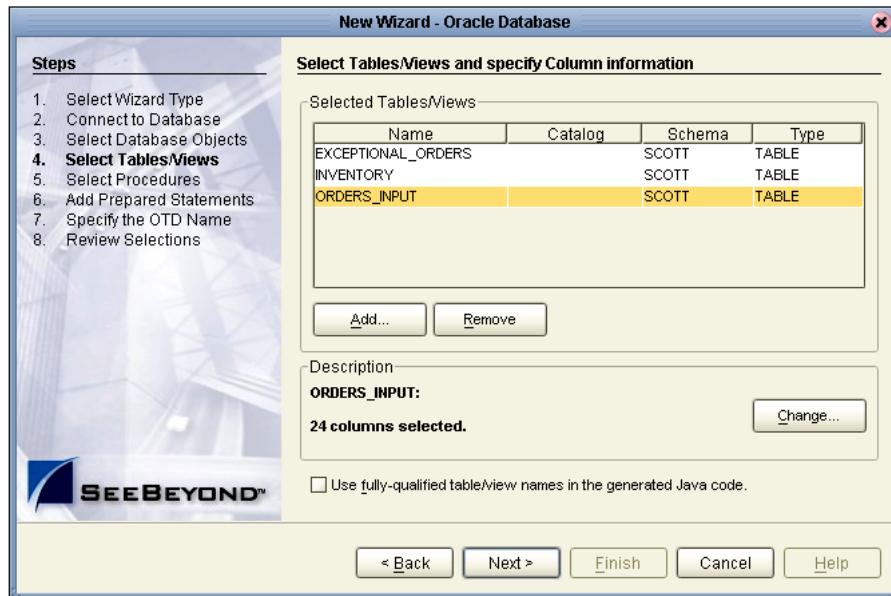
New Wizard - Oracle Database

Steps

1. Select Wizard Type
2. Connect to Database
3. Select Database Objects
4. Select Tables/Views
5. Select Procedures
6. Add Prepared Statements
7. Specify the OTD Name
8. Review Selections

SEEBEYOND™

Select Tables/Views and specify Column information

Selected Tables/Views

| Name | Catalog | Schema | Type |
|---|---|---|---|
| EXCEPTIONAL_ORDERS | | SCOTT | TABLE |
| INVENTORY | | SCOTT | TABLE |
| ORDERS_INPUT | | SCOTT | TABLE |

Add... Remove

Description

ORDERS_INPUT:

24 columns selected.

Change...

Use fully-qualified table/view names in the generated Java code.

< Back Next > Finish Cancel Help